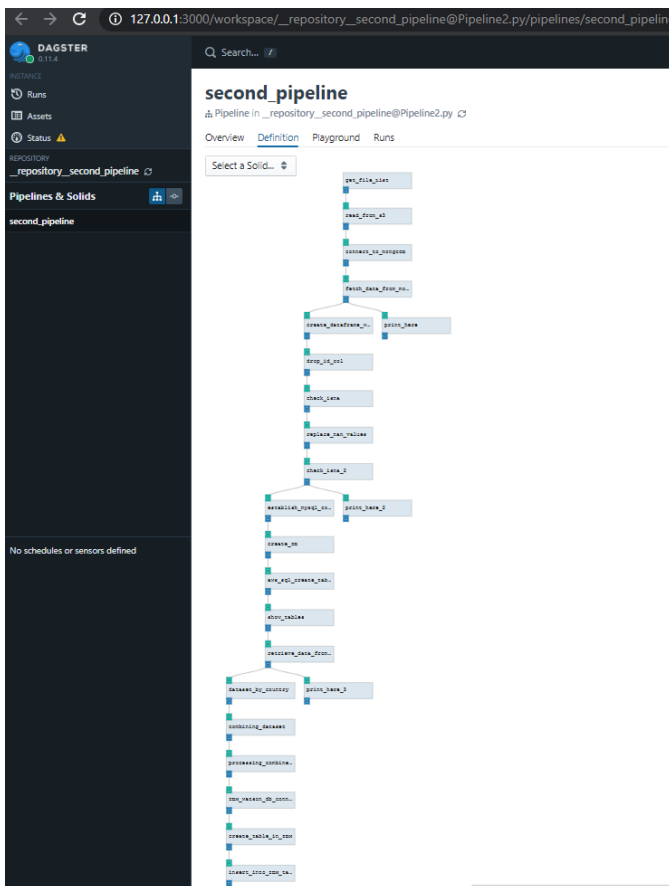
127.0.0.1:3000/workspace/__repository__second_pipeline@Pipeline2.py/pipelines/second_pipelin

DAGSTER
0.11.4

INSTANCE
Runs
Assets
Status

REPOSITORY
__repository__second_pipeline

Pipelines & Solids

second_pipeline

No schedules or sensors defined

Search... /

second_pipeline
Pipeline in __repository__second_pipeline@Pipeline2.py

Overview Definition Playground Runs

Select a Solid...

get_file_list
read_from_s3
connect_to_mongodb
fetch_data_from_mo...
create_dataframe_m...
print_here
drop_id_col
check_isna
replace_nan_values
check_isna_2
establish_mysql_co...
print_here_2
create_db
exe_sql_create_tab...
show_tables
retrieve_data_from...
dataset_by_country
print_here_3
combining_dataset
processing_combine...
ibm_watson_db_conn...
create_table_in_ibm
insert_into_ibm_ta...